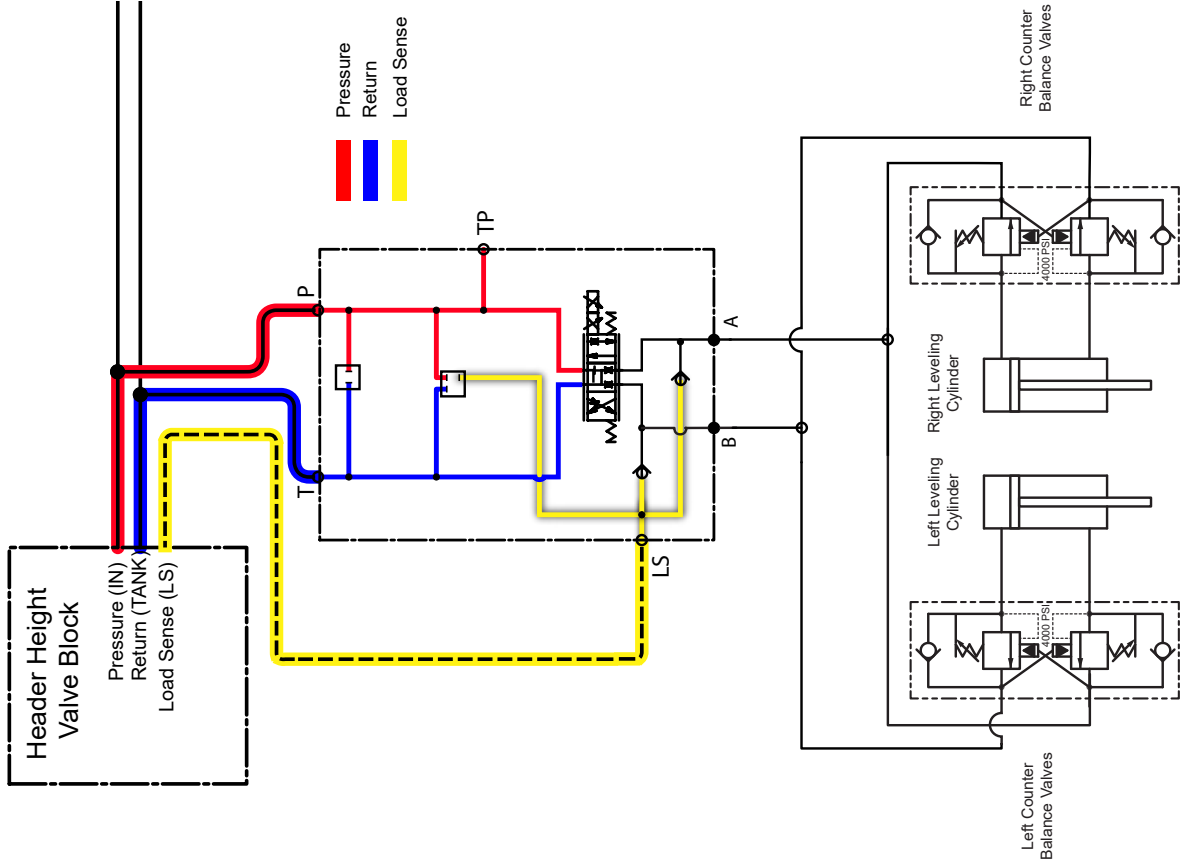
Pressure
Return
Load Sense

Right Counter
Balance Valves

TP

P

T

A

B

LS

4000 PSI

4000 PSI

Right Leveling
Cylinder

Left Leveling
Cylinder

Header Height
Valve Block

Pressure (IN)
Return (TANK)
Load Sense (LS)

Left Counter
Balance Valves